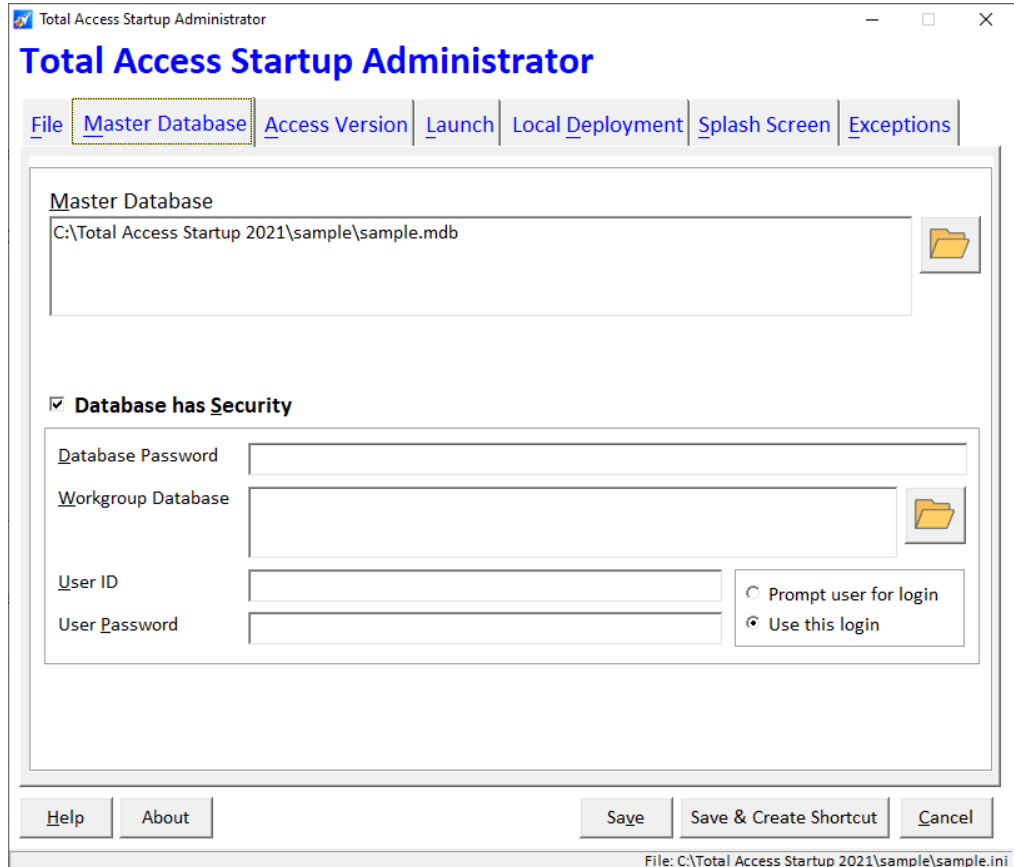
Total Access Startup Administrator

Total Access Startup Administrator

File | Master Database | Access Version | Launch | Local Deployment | Splash Screen | Exceptions

Master Database
C:\Total Access Startup 2021\sample\sample.mdb

☑ Database has Security

Database Password
Workgroup Database
User ID
User Password

○ Prompt user for login
◉ Use this login

Help About Save Save & Create Shortcut Cancel

File: C:\Total Access Startup 2021\sample\sample.ini